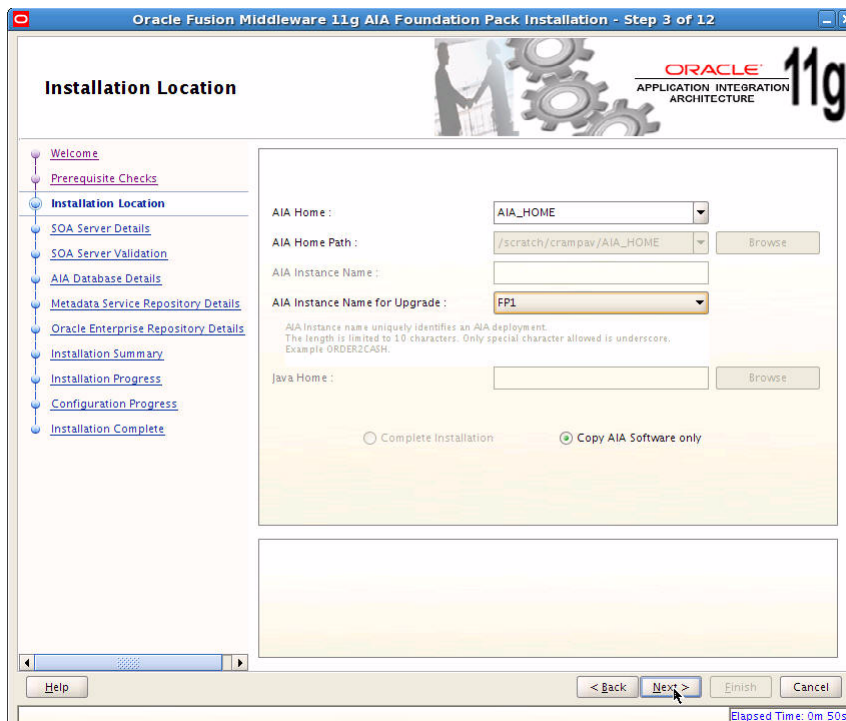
Oracle Fusion Middleware 11g AIA Foundation Pack Installation - Step 3 of 12

Installation Location

ORACLE
APPLICATION INTEGRATION ARCHITECTURE
11g

Welcome
Prerequisite Checks
Installation Location
SOA Server Details
SOA Server Validation
AIA Database Details
Metadata Service Repository Details
Oracle Enterprise Repository Details
Installation Summary
Installation Progress
Configuration Progress
Installation Complete

AIA Home : AIA_HOME
AIA Home Path : /scratch/crampav/AIA_HOME Browse
AIA Instance Name :
AIA Instance Name for Upgrade : FP1
AIA Instance name uniquely identifies an AIA deployment. The length is limited to 10 characters. Only special character allowed is underscore. Example ORDER2CASH.
Java Home : Browse

Complete Installation
Copy AIA Software only

Help
< Back
Next >
Finish
Cancel
Elapsed Time: 0m 50s